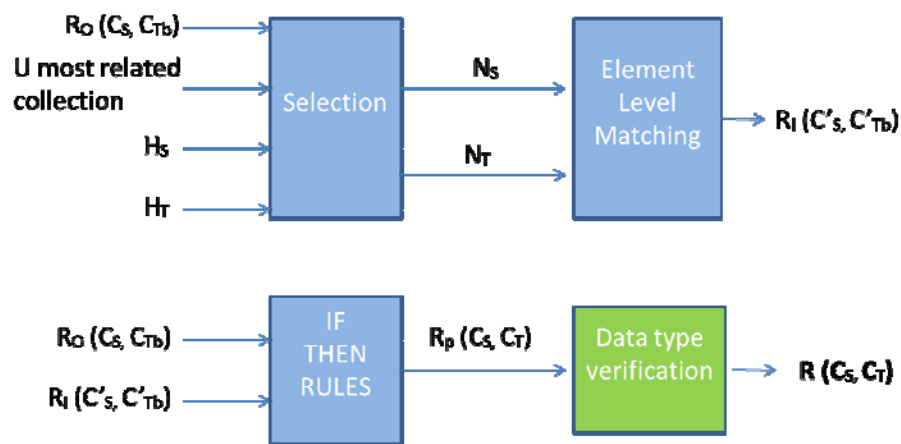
$R_O$ ($C_S$, $C_{Tb}$)

U most related collection

$H_S$

$H_T$

Selection

$N_S$

$N_T$

Element Level Matching

$R_I$ ($C'_S$, $C'_{Tb}$)

$R_O$ ($C_S$, $C_{Tb}$)

$R_I$ ($C'_S$, $C'_{Tb}$)

IF THEN RULES

$R_p$ ($C_S$, $C_T$)

Data type verification

R ($C_S$, $C_T$)